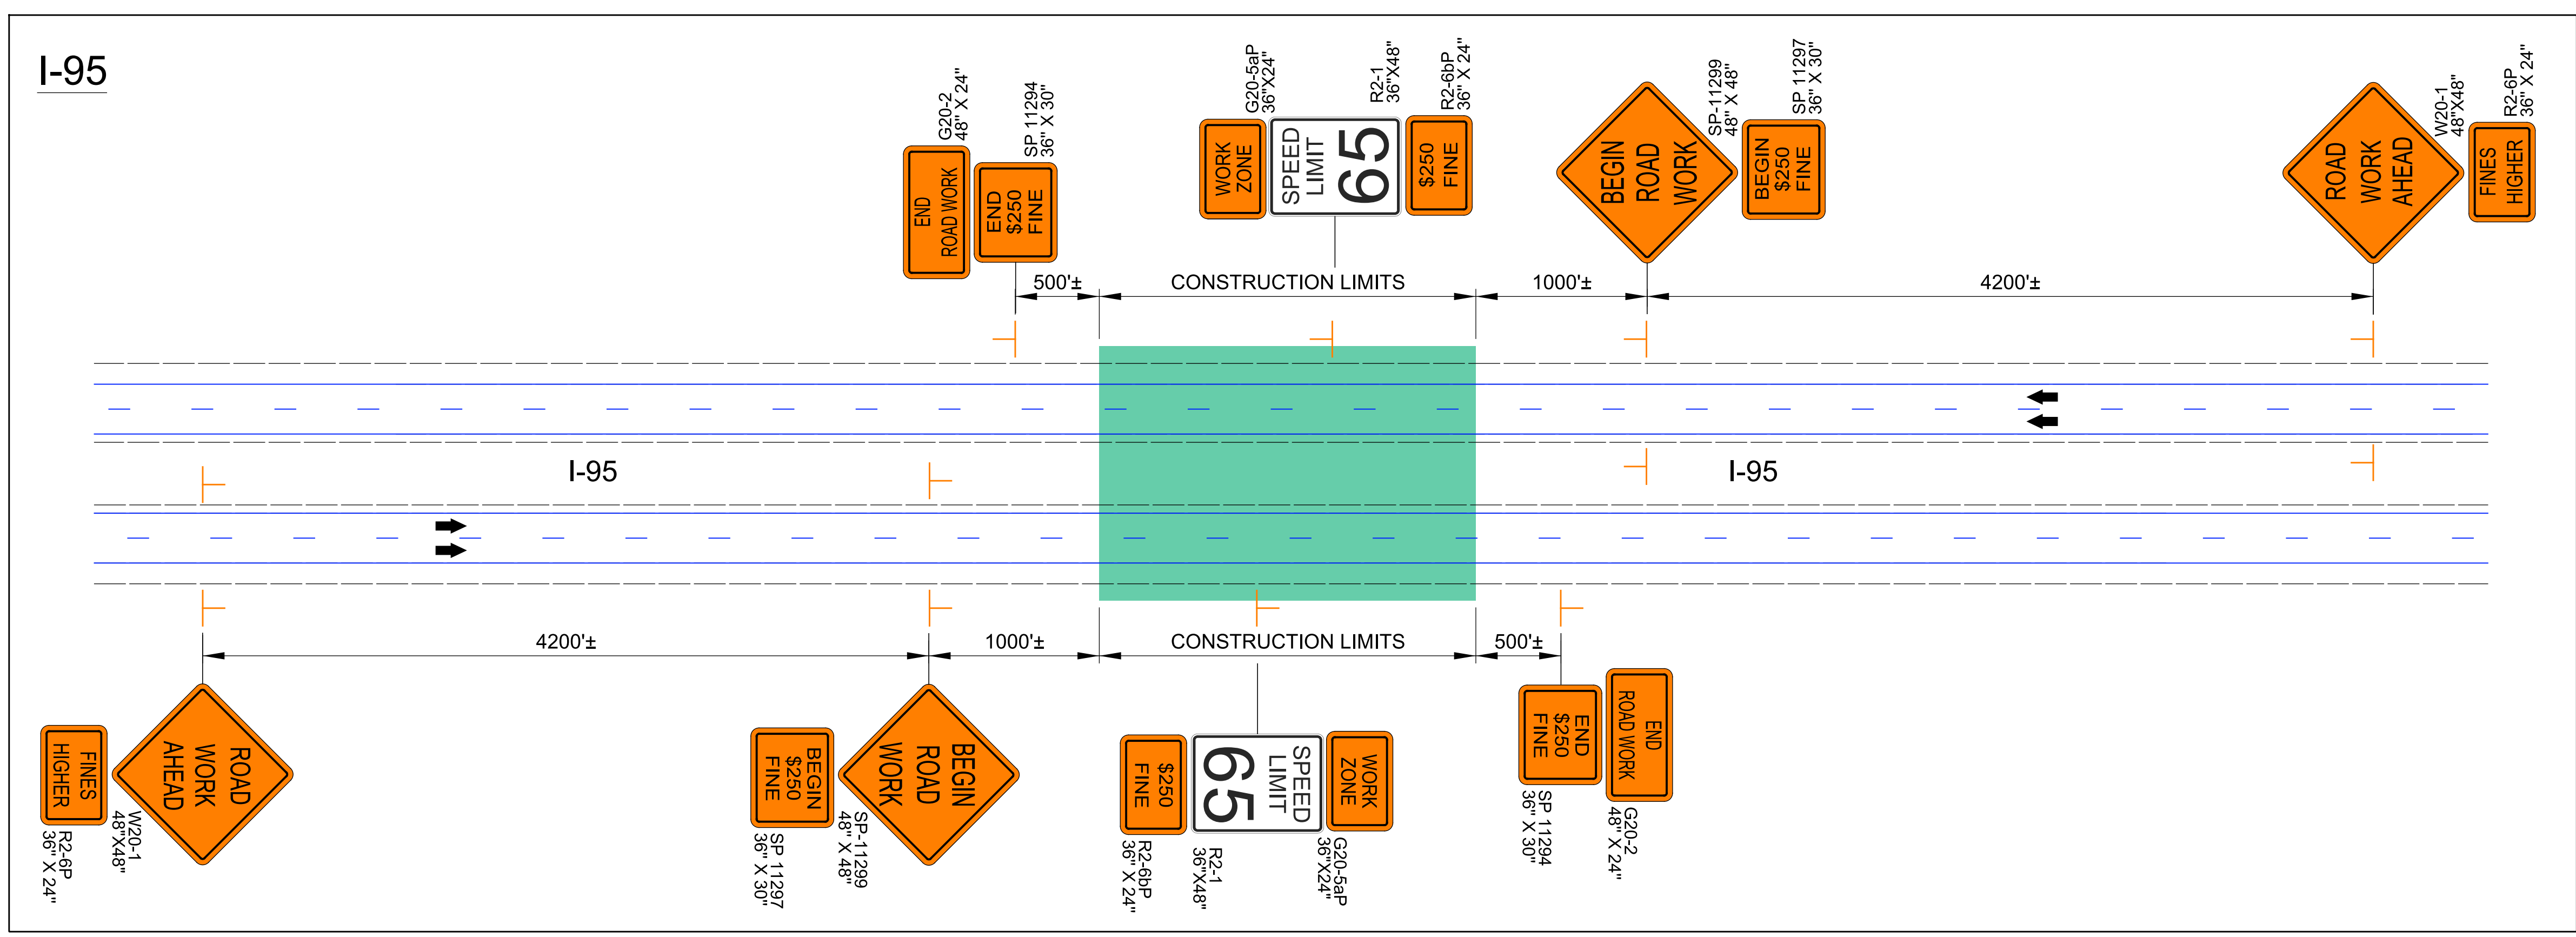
I-95

G20-2
48" X 24"
END
ROAD WORK

SP 11294
36" X 30"
END
$250
FINE

G20-5aP
36"X24"
WORK
ZONE

R2-1
36"X48"
SPEED
LIMIT
65

R2-6bP
36" X 24"
$250
FINE

SP-11299
48" X 48"
BEGIN
ROAD
WORK

SP 11297
36" X 30"
BEGIN
$250
FINE

W20-1
48"X48"
ROAD
WORK
AHEAD

R2-6P
36" X 24"
FINES
HIGHER

500'±
CONSTRUCTION LIMITS
1000'±
4200'±

I-95
I-95

4200'±
1000'±
CONSTRUCTION LIMITS
500'±

FINES
HIGHER
R2-6P
36" X 24"

ROAD
WORK
AHEAD
W20-1
48"X48"

BEGIN
$250
FINE
SP 11297
36" X 30"

BEGIN
ROAD
WORK
SP-11299
48" X 48"

$250
FINE
R2-6bP
36" X 24"

SPEED
LIMIT
65
R2-1
36"X48"

WORK
ZONE
G20-5aP
36"X24"

END
$250
FINE
SP 11294
36" X 30"

END
ROAD WORK
G20-2
48" X 24"